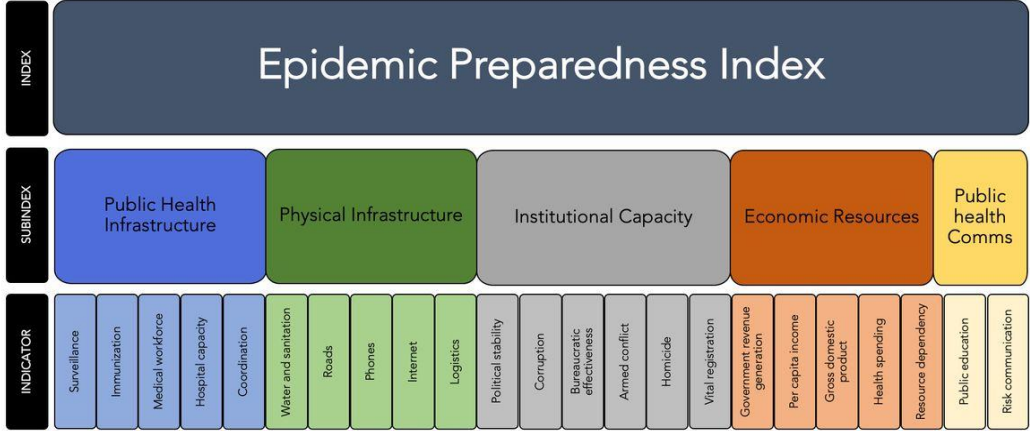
INDEX

Epidemic Preparedness Index

SUBINDEX

Public Health Infrastructure

Physical Infrastructure

Institutional Capacity

Economic Resources

Public health Comms

INDICATOR

Surveillance

Immunization

Medical workforce

Hospital capacity

Coordination

Water and sanitation

Roads

Phones

Internet

Logistics

Political stability

Corruption

Bureaucratic effectiveness

Armed conflict

Homicide

Vital registration

Government revenue generation

Per capita income

Gross domestic product

Health spending

Resource dependency

Public education

Risk communication